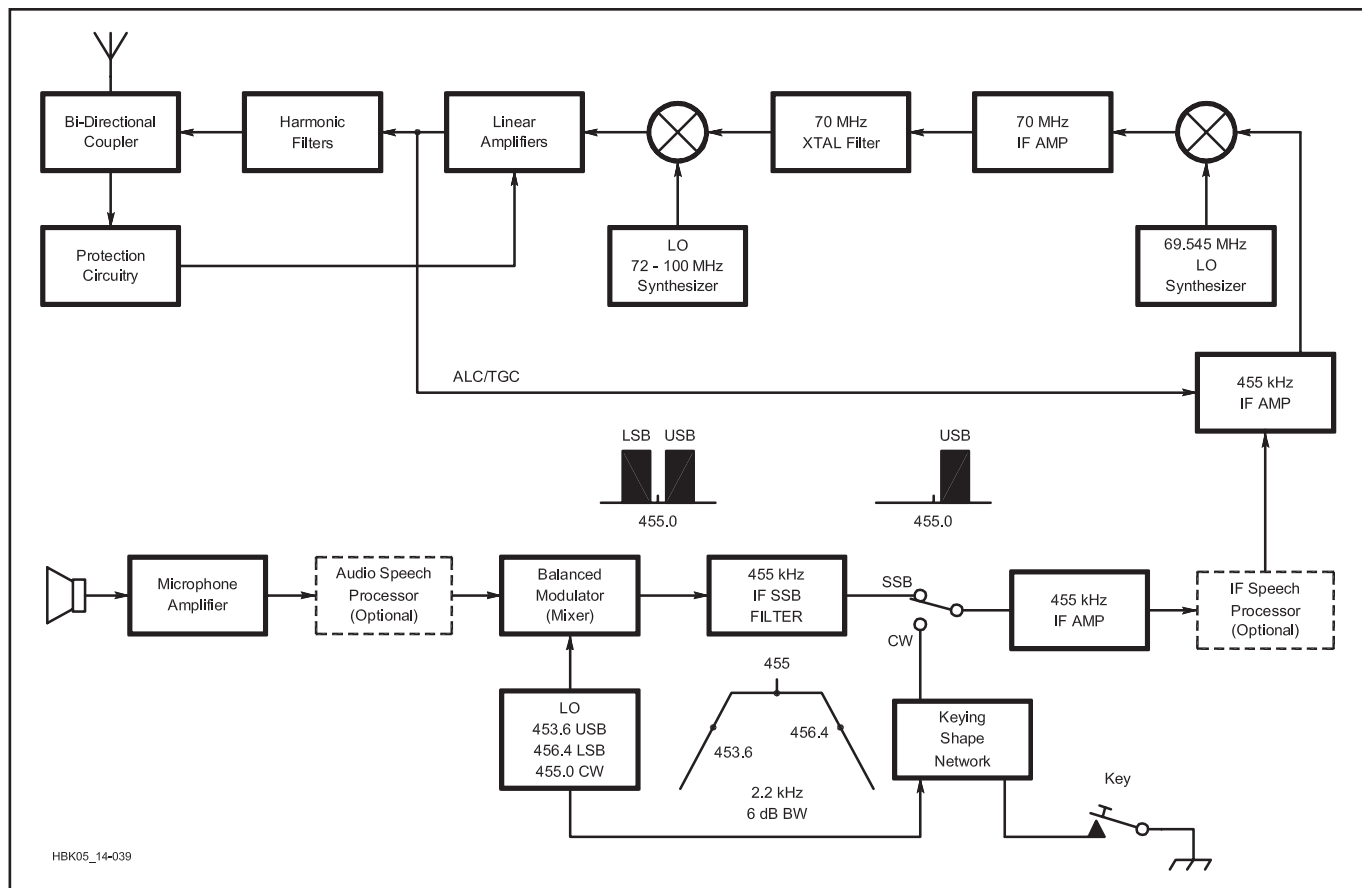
Bi-Directional Coupler

Harmonic Filters

Linear Amplifiers

70 MHz XTAL Filter

70 MHz IF AMP

Protection Circuitry

LO 72 - 100 MHz Synthesizer

69.545 MHz LO Synthesizer

ALC/TGC

455 kHz IF AMP

LSB USB

455.0

USB

455.0

Microphone Amplifier

Audio Speech Processor (Optional)

Balanced Modulator (Mixer)

455 kHz IF SSB FILTER

SSB

CW

455 kHz IF AMP

IF Speech Processor (Optional)

455

LO 453.6 USB 456.4 LSB 455.0 CW

453.6

456.4

2.2 kHz 6 dB BW

Keying Shape Network

Key

HBK05_14-039